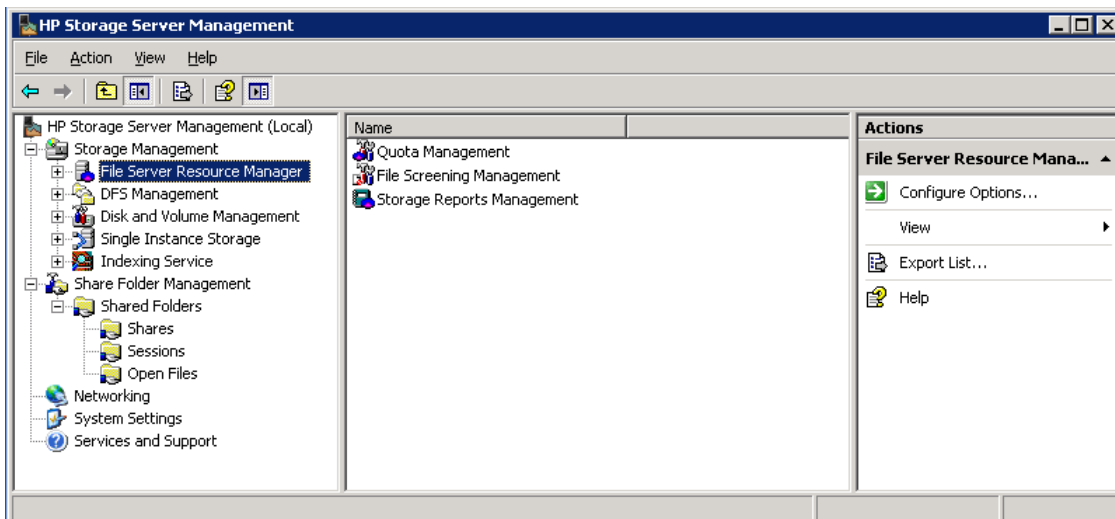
HP Storage Server Management

File Action View Help

HP Storage Server Management (Local)
Storage Management
File Server Resource Manager
DFS Management
Disk and Volume Management
Single Instance Storage
Indexing Service
Share Folder Management
Shared Folders
Shares
Sessions
Open Files
Networking
System Settings
Services and Support

Name
Quota Management
File Screening Management
Storage Reports Management

Actions
File Server Resource Mana...
Configure Options...
View
Export List...
Help